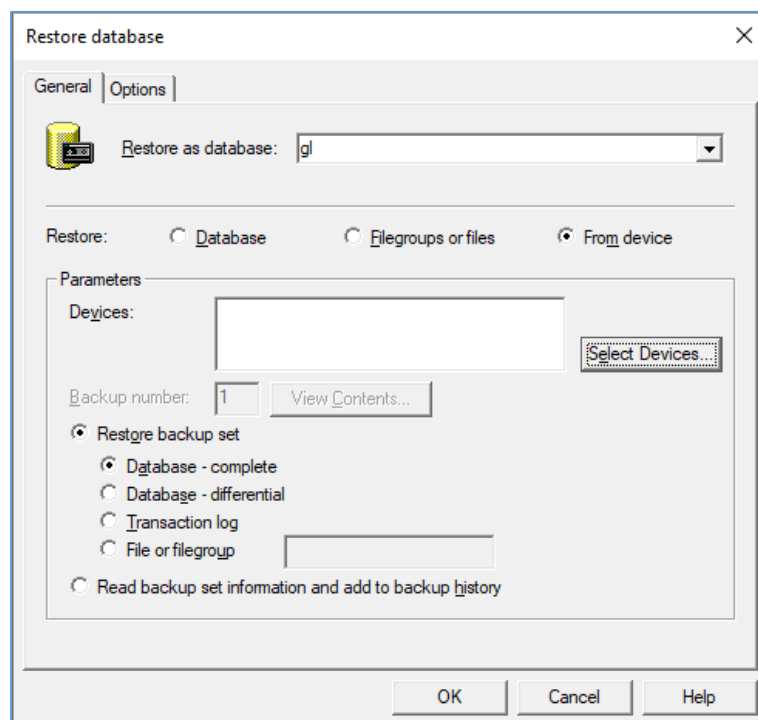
Restore database

×

General | Options

Restore as database: gl

Restore: Database Filegroups or files From device

Parameters

Devices:

Select Devices...

Backup number: 1 View Contents...

Restore backup set

Database - complete

Database - differential

Transaction log

File or filegroup

Read backup set information and add to backup history

OK Cancel Help